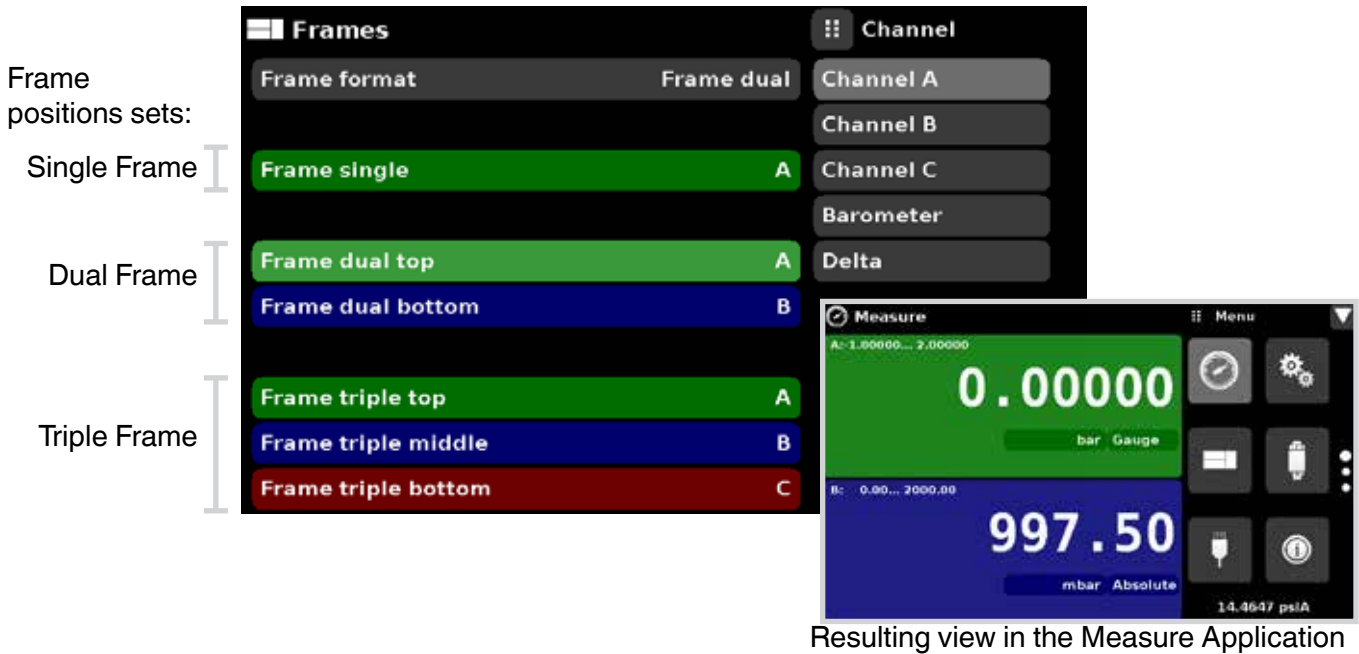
Frame positions sets:

Single Frame

Dual Frame

Triple Frame

Frames

Frame format Frame dual

Frame single A

Frame dual top A

Frame dual bottom B

Frame triple top A

Frame triple middle B

Frame triple bottom C

Channel

Channel A

Channel B

Channel C

Barometer

Delta

Measure

Menu

A: 1.00000... 2.00000

0.00000

bar Gauge

B: 0.00... 2000.00

997.50

mbar Absolute

14.4647 psiA

Resulting view in the Measure Application